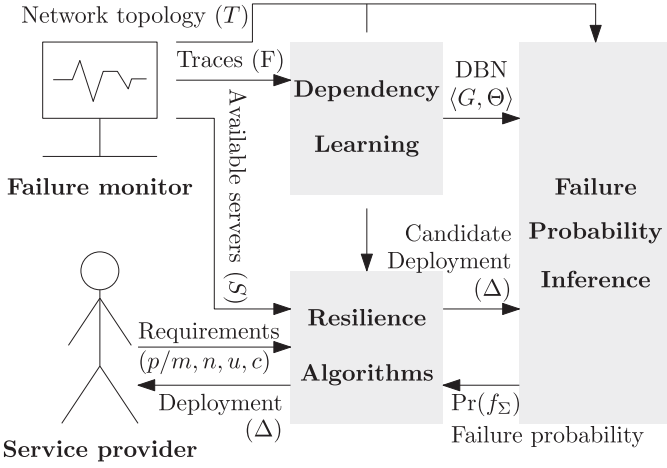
Network topology $(T)$

Traces (F)

Available servers $(S)$

Failure monitor

Dependency Learning

DBN $\langle G, \Theta \rangle$

Failure Probability Inference

Candidate Deployment $(\Delta)$

Resilience Algorithms

Requirements $(p/m, n, u, c)$

Deployment $(\Delta)$

$\Pr(f_{\Sigma})$

Failure probability

Service provider